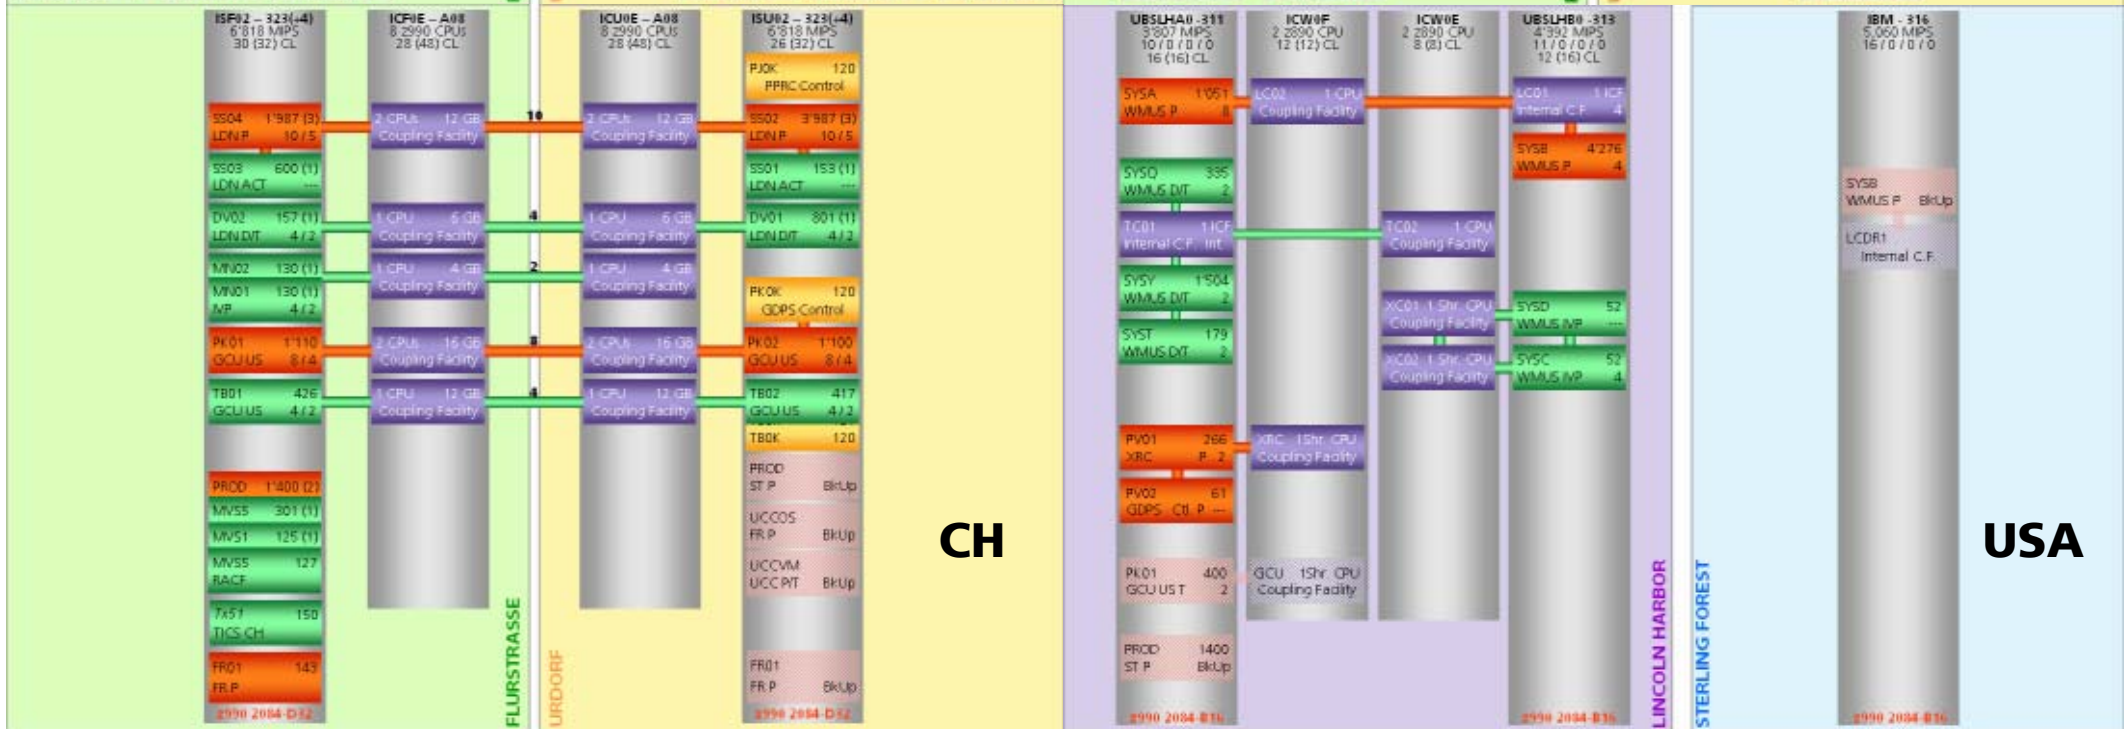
ISF02 – 323(-4)
6'818 MIPS
30 (32) CL

SS04 1'987 (3)
LDN P 10 / 5

SS03 600 (1)
LDN ACT ---

DV02 157 (1)
LDN D/T 4 / 2

MN02 130 (1)

MN01 130 (1)
IVP 4 / 2

PK01 1'110
GCU US 8 / 4

TB01 426
GCU US 4 / 2

PROD 1'400 (2)

MVSS 301 (1)

MVS1 125 (1)

MVSS 127
RACF

TX51 150
TICS CH

FR01 143
FR P

z990 2084-D32

ICF0E – A08
8 z990 CPUs
28 (48) CL

2 CPUs 12 GB
Coupling Facility

1 CPU 6 GB
Coupling Facility

1 CPU 4 GB
Coupling Facility

2 CPUs 16 GB
Coupling Facility

1 CPU 12 GB
Coupling Facility

10

4

2

8

4

FLURSTRASSE

URDORF

ICU0E – A08
8 z990 CPUs
28 (48) CL

2 CPUs 12 GB
Coupling Facility

1 CPU 6 GB
Coupling Facility

1 CPU 4 GB
Coupling Facility

2 CPUs 16 GB
Coupling Facility

1 CPU 12 GB
Coupling Facility

ISU02 – 323(-4)
6'818 MIPS
26 (32) CL

PJ0K 120
PPRC Control

SS02 3'987 (3)
LDN P 10 / 5

SS01 153 (1)
LDN ACT ---

DV01 801 (1)
LDN D/T 4 / 2

PK0K 120
GDPS Control

PK02 1'100
GCU US 8 / 4

TB02 417
GCU US 4 / 2

TB0K 120

PROD
ST P BkUp

UCCOS
FR P BkUp

UCCVM
UCC P/T BkUp

FR01
FR P BkUp

z990 2084-D32

CH

UBSLHA0 - 311
3'807 MIPS
10 / 0 / 0 / 0
16 (16) CL

SYSA 1'051
WMUS P 8

SYSQ 335
WMUS D/T 2

TC01 1 ICF
Internal C.F. Int

SYSY 1'504
WMUS D/T 2

SYST 179
WMUS D/T 2

PV01 266
XRC P 2

PV02 61
GDPS Ctl. P ---

PK01 400
GCU US T 2

PROD 1400
ST P BkUp

z990 2084-B16

ICW0F
2 z890 CPU
12 (12) CL

LC02 1 CPU
Coupling Facility

XRC 1Shr. CPU
Coupling Facility

GCU 1Shr. CPU
Coupling Facility

ICW0E
2 z890 CPU
8 (8) CL

TC02 1 CPU
Coupling Facility

XC01 1 Shr. CPU
Coupling Facility

XC02 1 Shr. CPU
Coupling Facility

UBSLHB0 - 313
4'392 MIPS
11 / 0 / 0 / 0
12 (16) CL

LC01 1 ICF
Internal C.F. 4

SYSB 4'276
WMUS P 4

SYSD 52
WMUS IVP ---

SYSC 52
WMUS IVP 4

z990 2084-B16

LINCOLN HARBOR

STERLING FOREST

IBM - 316
5,060 MIPS
16 / 0 / 0 / 0

SYSB
WMUS P BkUp

LCDR1
Internal C.F.

z990 2084-B16

USA